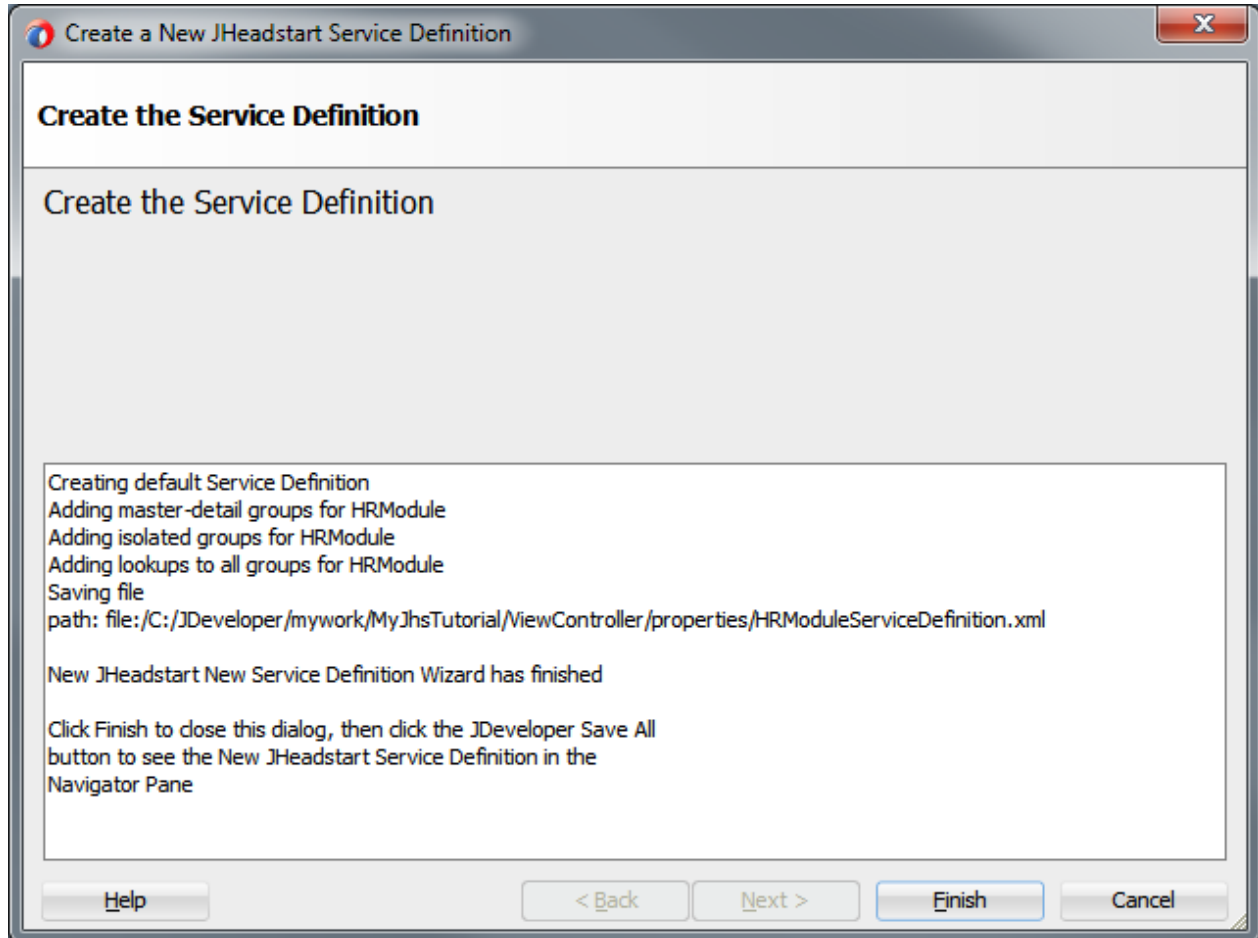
Create a New JHeadstart Service Definition

Create the Service Definition

Create the Service Definition

Creating default Service Definition
Adding master-detail groups for HRModule
Adding isolated groups for HRModule
Adding lookups to all groups for HRModule
Saving file
path: file:/C:/JDeveloper/mywork/MyJhsTutorial/ViewController/properties/HRModuleServiceDefinition.xml

New JHeadstart New Service Definition Wizard has finished

Click Finish to close this dialog, then click the JDeveloper Save All
button to see the New JHeadstart Service Definition in the
Navigator Pane

Help
< Back
Next >
Finish
Cancel